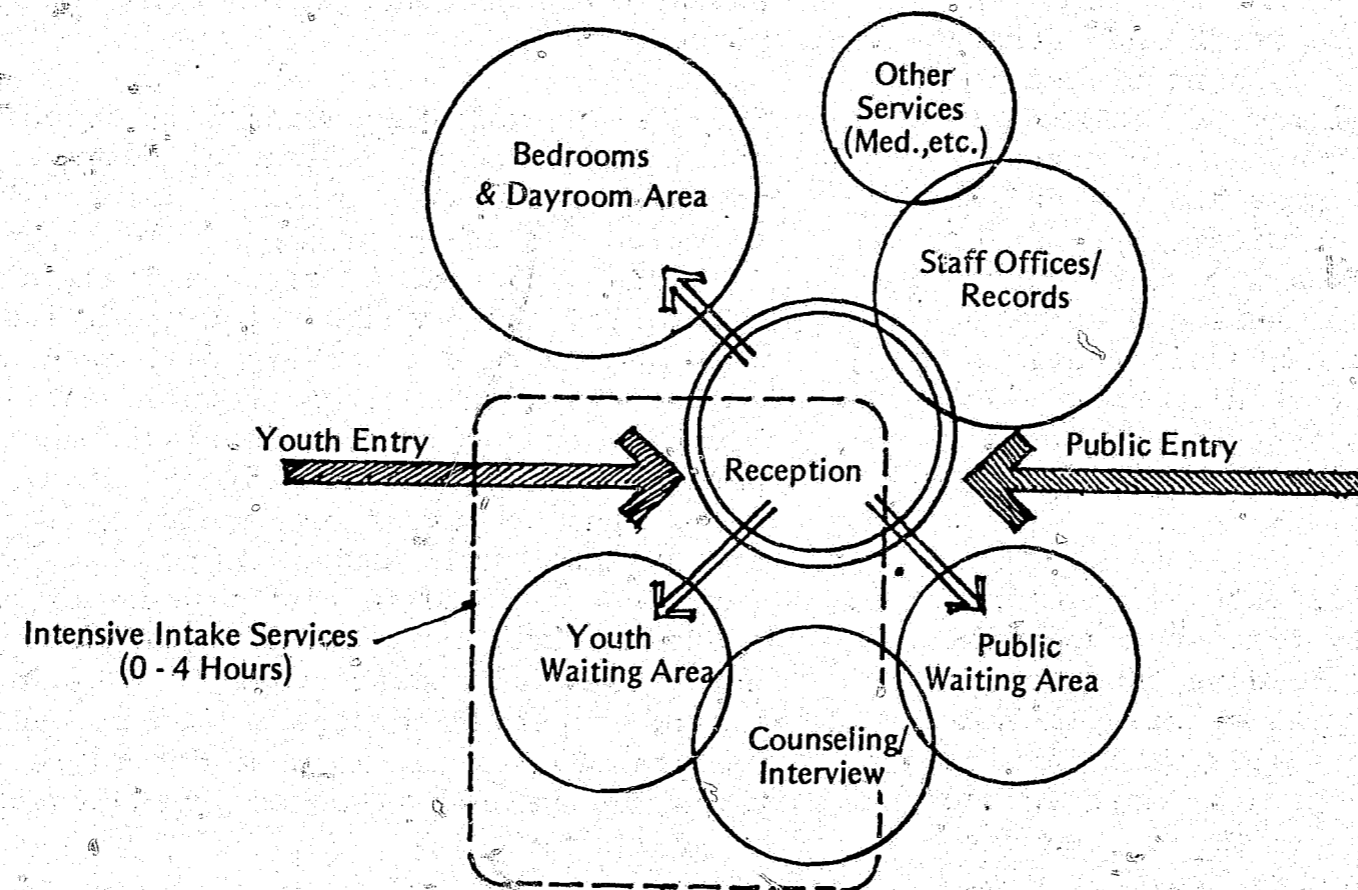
Other Services (Med.,etc.)

Bedrooms & Dayroom Area

Staff Offices/ Records

Youth Entry

Reception

Public Entry

Intensive Intake Services (0 - 4 Hours)

Youth Waiting Area

Public Waiting Area

Counseling/ Interview